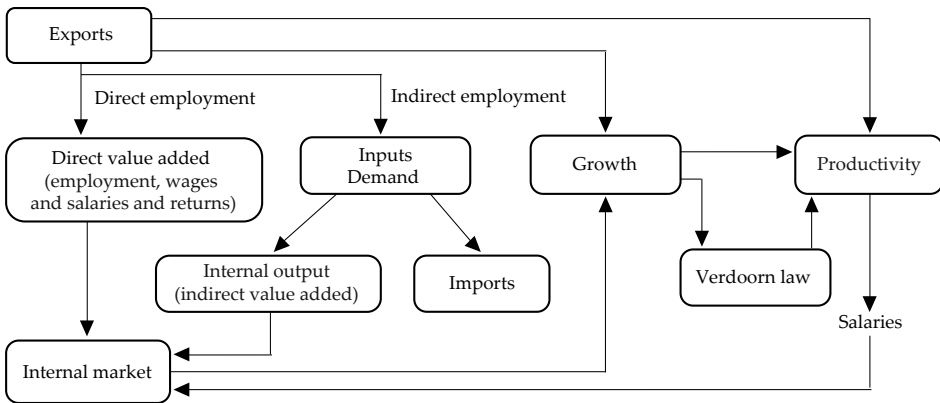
Exports

Direct employment

Indirect employment

Direct value added (employment, wages and salaries and returns)

Inputs Demand

Growth

Productivity

Internal output (indirect value added)

Imports

Verdoorn law

Salaries

Internal market